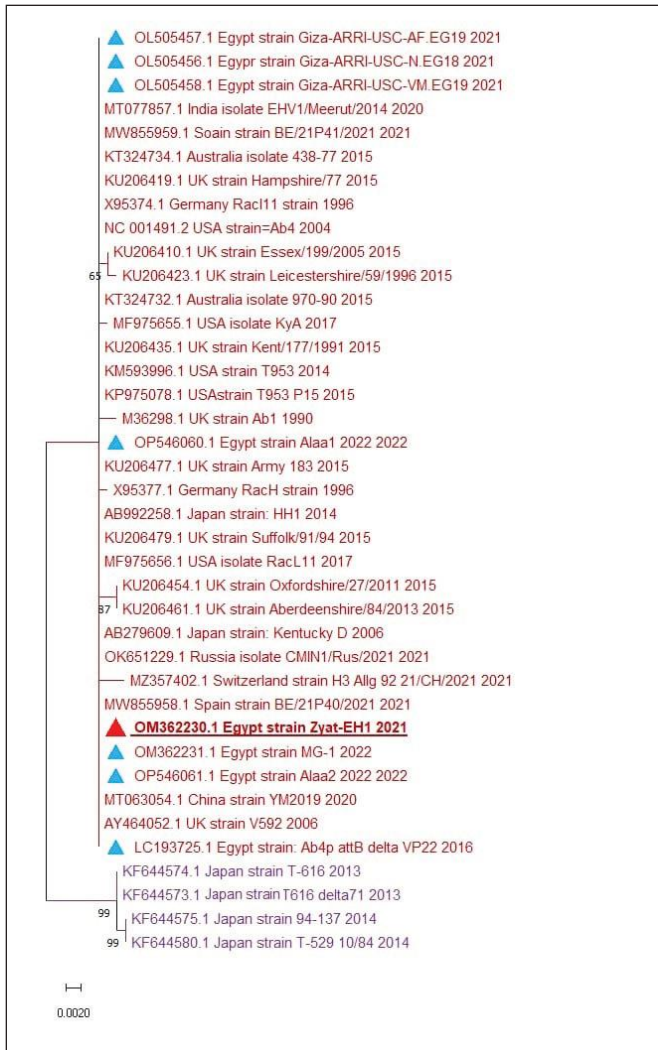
OL505457.1 Egypt strain Giza-ARRI-USC-AF.EG19 2021
OL505456.1 Egypr strain Giza-ARRI-USC-N.EG18 2021
OL505458.1 Egypt strain Giza-ARRI-USC-VM.EG19 2021
MT077857.1 India isolate EHV1/Meerut/2014 2020
MW855959.1 Soain strain BE/21P41/2021 2021
KT324734.1 Australia isolate 438-77 2015
KU206419.1 UK strain Hampshire/77 2015
X95374.1 Germany RacI11 strain 1996
NC 001491.2 USA strain=Ab4 2004
KU206410.1 UK strain Essex/199/2005 2015
65
KU206423.1 UK strain Leicestershire/59/1996 2015
KT324732.1 Australia isolate 970-90 2015
MF975655.1 USA isolate KyA 2017
KU206435.1 UK strain Kent/177/1991 2015
KM593996.1 USA strain T953 2014
KP975078.1 USAstrain T953 P15 2015
M36298.1 UK strain Ab1 1990
OP546060.1 Egypt strain Alaa1 2022 2022
KU206477.1 UK strain Army 183 2015
X95377.1 Germany RacH strain 1996
AB992258.1 Japan strain: HH1 2014
KU206479.1 UK strain Suffolk/91/94 2015
MF975656.1 USA isolate RacL11 2017
KU206454.1 UK strain Oxfordshire/27/2011 2015
87
KU206461.1 UK strain Aberdeenshire/84/2013 2015
AB279609.1 Japan strain: Kentucky D 2006
OK651229.1 Russia isolate CMIN1/Rus/2021 2021
MZ357402.1 Switzerland strain H3 Allg 92 21/CH/2021 2021
MW855958.1 Spain strain BE/21P40/2021 2021
OM362230.1 Egypt strain Zyat-EH1 2021
OM362231.1 Egypt strain MG-1 2022
OP546061.1 Egypt strain Alaa2 2022 2022
MT063054.1 China strain YM2019 2020
AY464052.1 UK strain V592 2006
LC193725.1 Egypt strain: Ab4p attB delta VP22 2016
KF644574.1 Japan strain T-616 2013
KF644573.1 Japan strain T616 delta71 2013
99
KF644575.1 Japan strain 94-137 2014
99
KF644580.1 Japan strain T-529 10/84 2014

0.0020